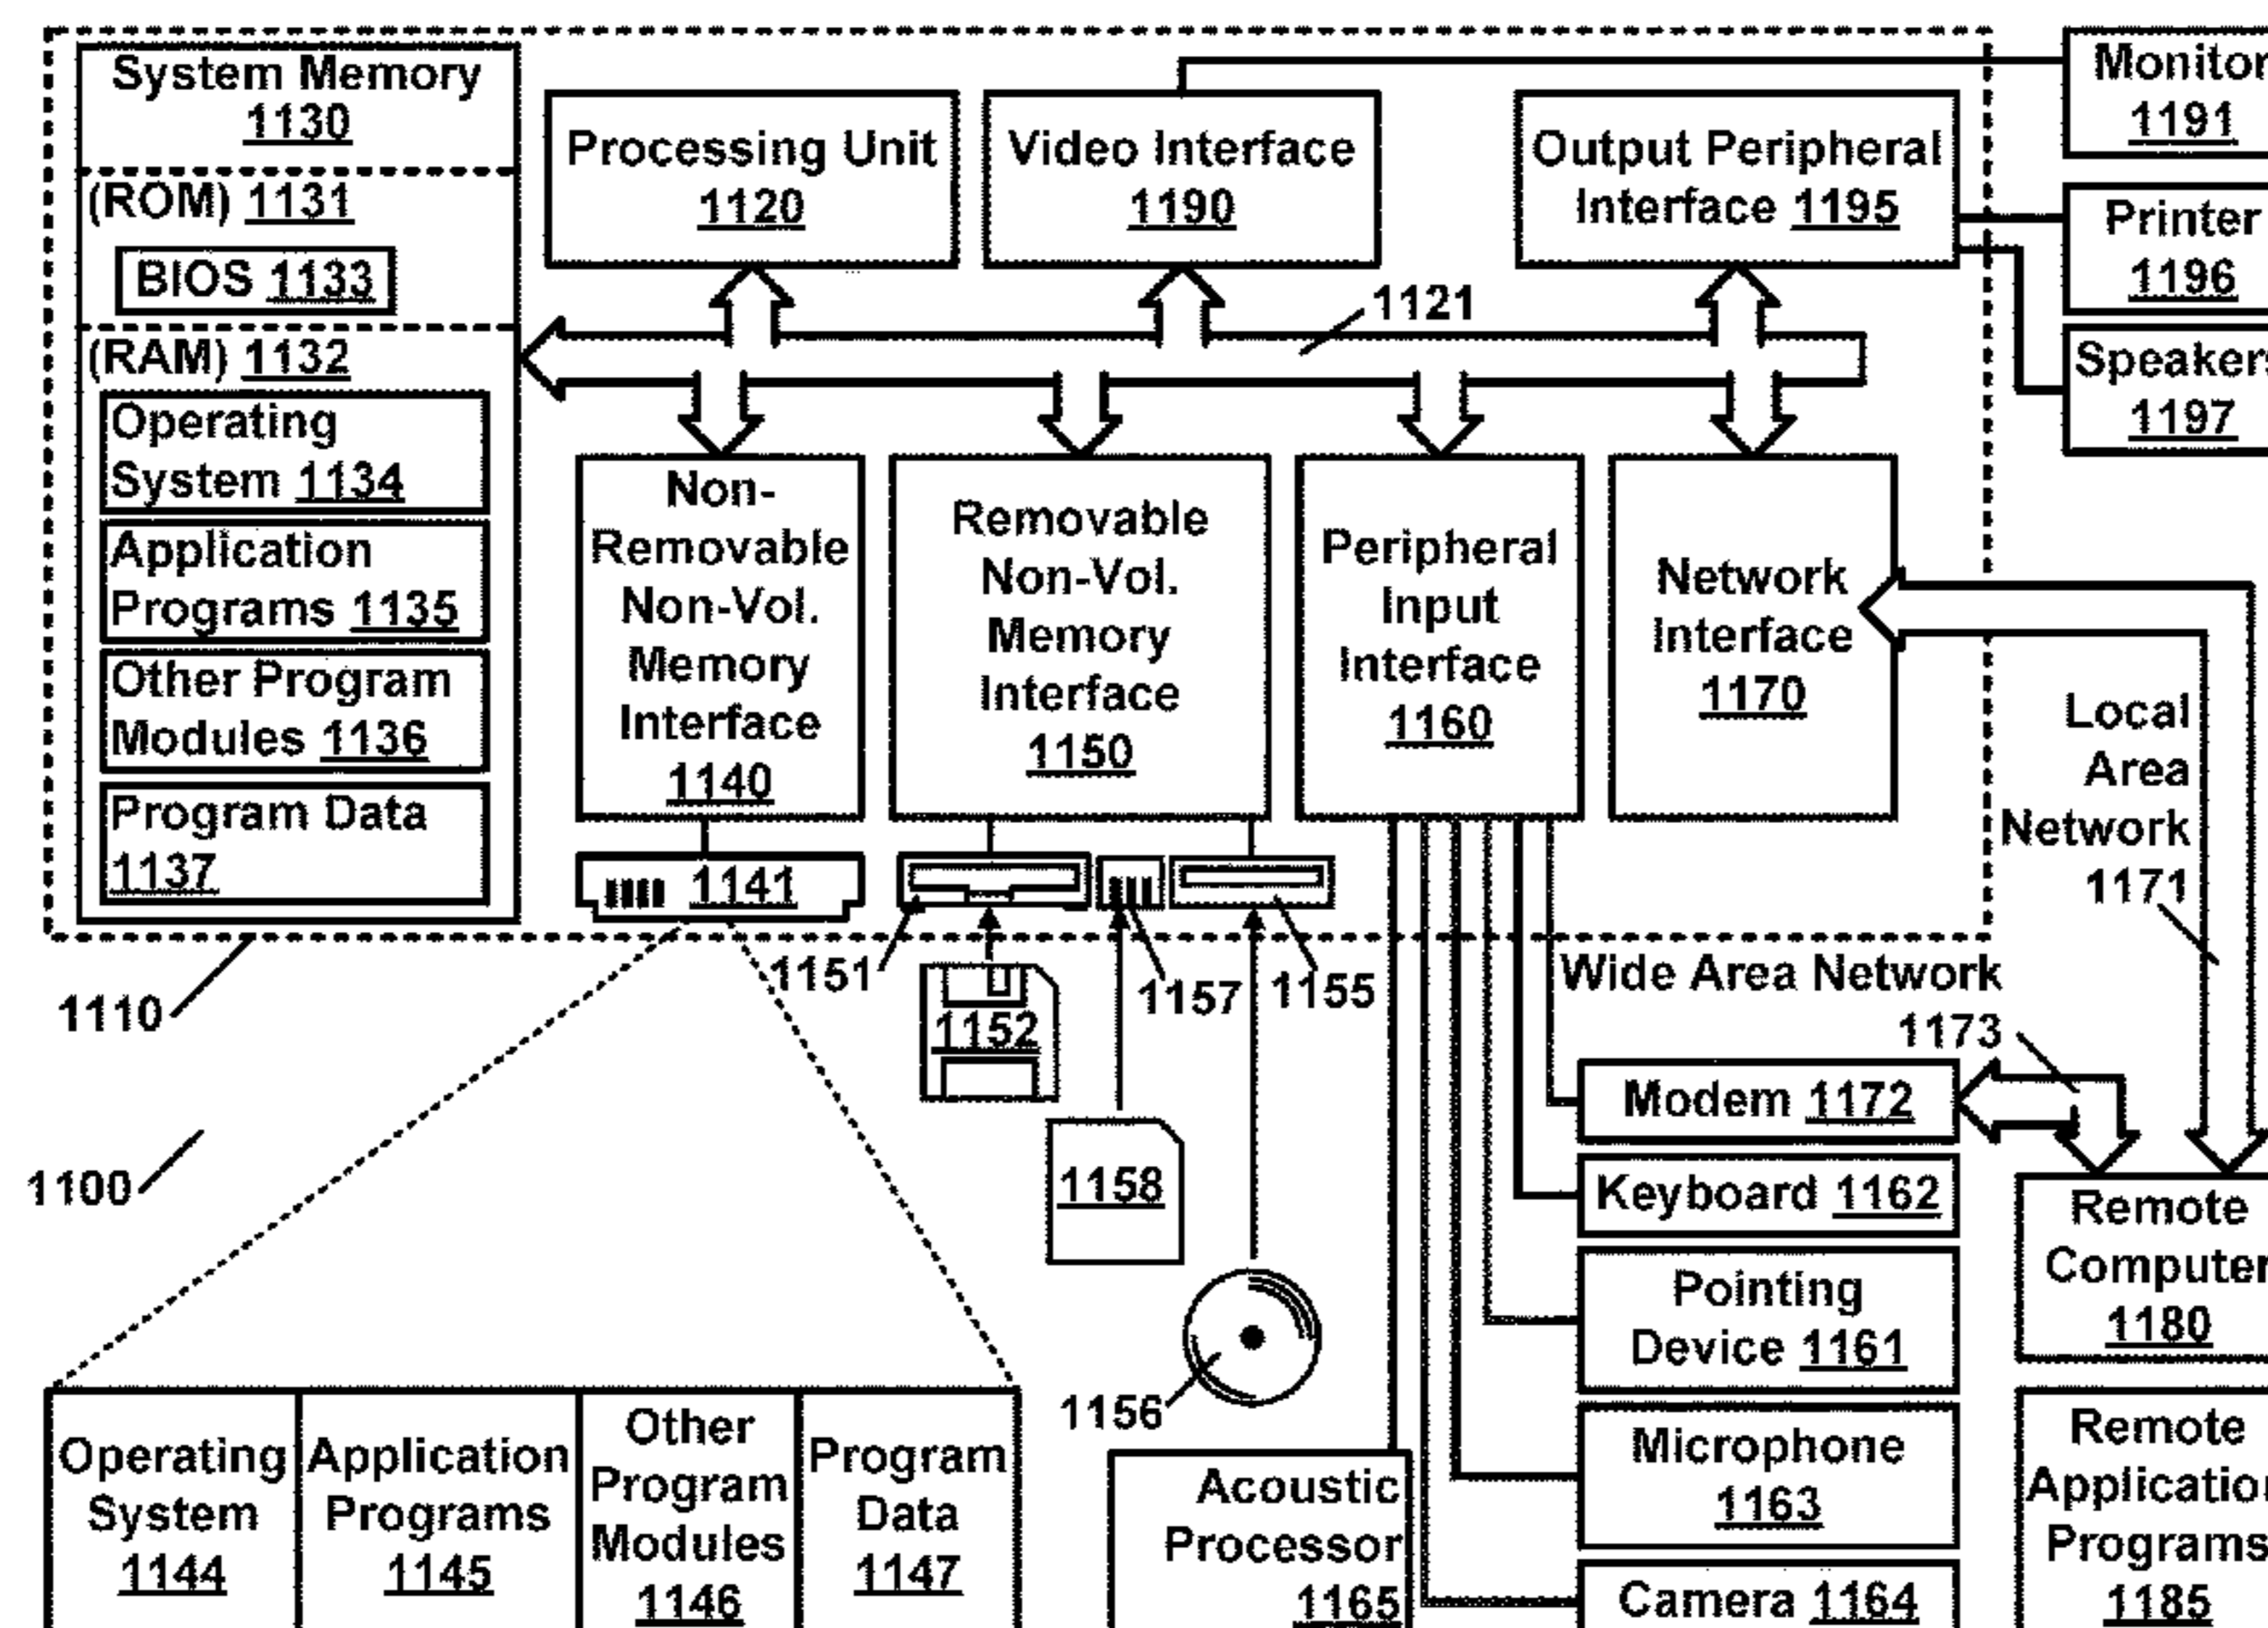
System Memory 1130

(ROM) 1131

BIOS 1133

(RAM) 1132

Operating System 1134

Application Programs 1135

Other Program Modules 1136

Program Data 1137

Processing Unit 1120

Video Interface 1190

Output Peripheral Interface 1195

Monitor 1191

Printer 1196

Speakers 1197

1121

Non-Removable Non-Vol. Memory Interface 1140

Removable Non-Vol. Memory Interface 1150

Peripheral Input Interface 1160

Network Interface 1170

Local Area Network 1171

1141

1151

1152

1157

1155

1158

Wide Area Network

1173

Modem 1172

Keyboard 1162

Pointing Device 1161

Microphone 1163

Camera 1164

Remote Computer 1180

Remote Application Programs 1185

1110

1100

1156

Acoustic Processor 1165

Operating System 1144

Application Programs 1145

Other Program Modules 1146

Program Data 1147